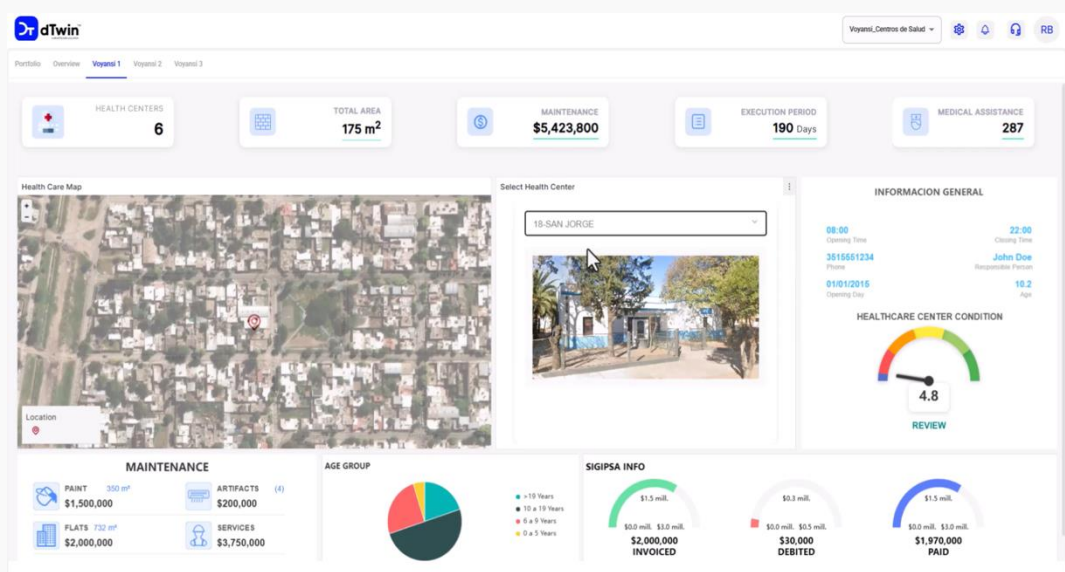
dTwin

Voyansi_Centros de Salud

RB

Portfolio Overview Voyansi 1 Voyansi 2 Voyansi 3

HEALTH CENTERS 6

TOTAL AREA 175 $m^2$

MAINTENANCE $5,423,800

EXECUTION PERIOD 190 Days

MEDICAL ASSISTANCE 287

Health Care Map

Location

Select Health Center

18-SAN JORGE

INFORMACION GENERAL

08:00
Opening Time

22:00
Closing Time

3515551234
Phone

John Doe
Responsible Person

01/01/2015
Opening Day

10.2
Age

HEALTHCARE CENTER CONDITION

4.8

REVIEW

MAINTENANCE

PAINT 350 m²
$1,500,000

ARTIFACTS (4)
$200,000

FLATS 732 m²
$2,000,000

SERVICES
$3,750,000

AGE GROUP

>19 Years
10 a 19 Years
6 a 9 Years
0 a 5 Years

SIGIPSA INFO

$1.5 mill.
$0.0 mill. $3.0 mill.
$2,000,000
INVOICED

$0.3 mill.
$0.0 mill. $0.5 mill.
$30,000
DEBITED

$1.5 mill.
$0.0 mill. $3.0 mill.
$1,970,000
PAID